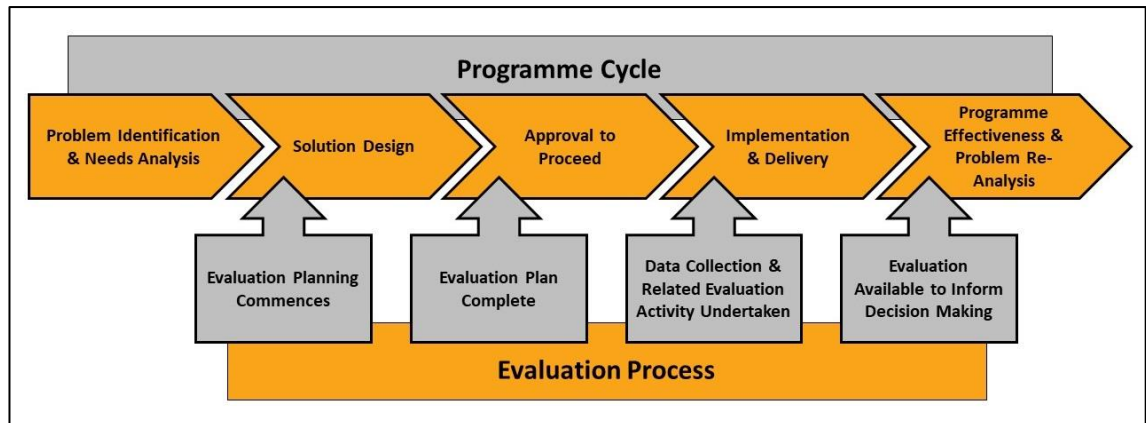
Programme Cycle

Problem Identification & Needs Analysis

Solution Design

Approval to Proceed

Implementation & Delivery

Programme Effectiveness & Problem Re-Analysis

Evaluation Planning Commences

Evaluation Plan Complete

Data Collection & Related Evaluation Activity Undertaken

Evaluation Available to Inform Decision Making

Evaluation Process